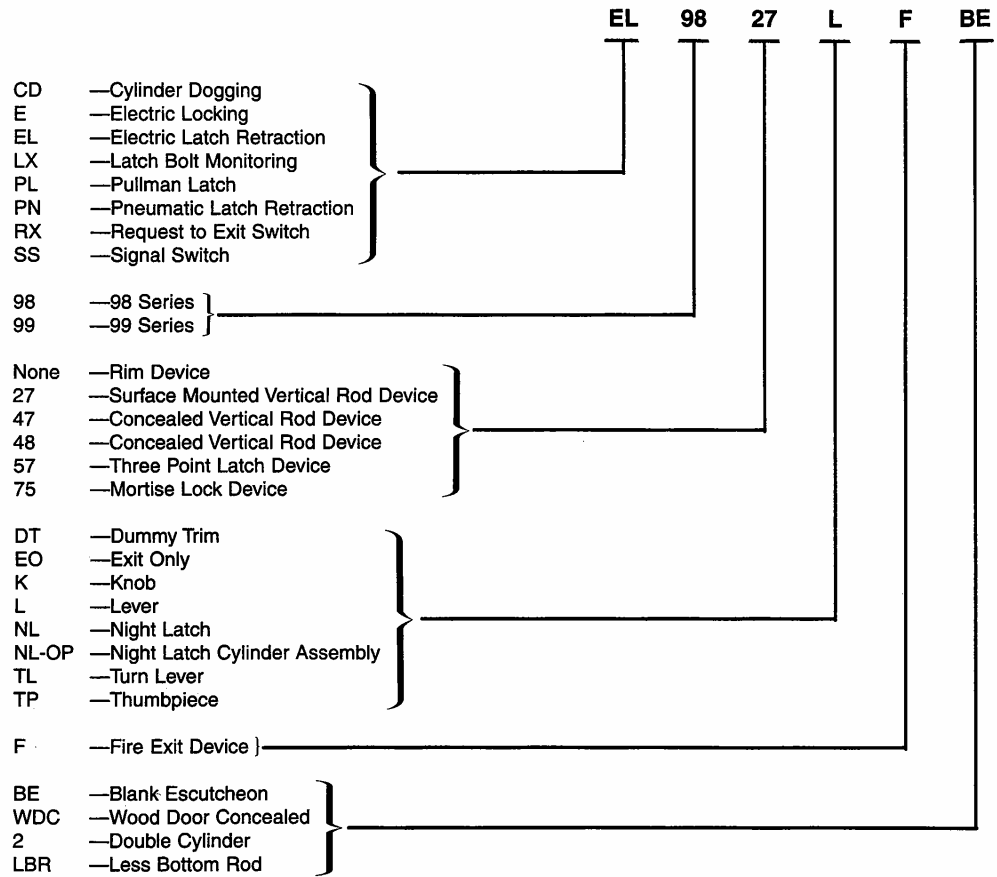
EL 98 27 L F BE

CD —Cylinder Dogging
E —Electric Locking
EL —Electric Latch Retraction
LX —Latch Bolt Monitoring
PL —Pullman Latch
PN —Pneumatic Latch Retraction
RX —Request to Exit Switch
SS —Signal Switch

98 —98 Series
99 —99 Series

None —Rim Device
27 —Surface Mounted Vertical Rod Device
47 —Concealed Vertical Rod Device
48 —Concealed Vertical Rod Device
57 —Three Point Latch Device
75 —Mortise Lock Device

DT —Dummy Trim
EO —Exit Only
K —Knob
L —Lever
NL —Night Latch
NL-OP —Night Latch Cylinder Assembly
TL —Turn Lever
TP —Thumbpiece

F —Fire Exit Device

BE —Blank Escutcheon
WDC —Wood Door Concealed
2 —Double Cylinder
LBR —Less Bottom Rod